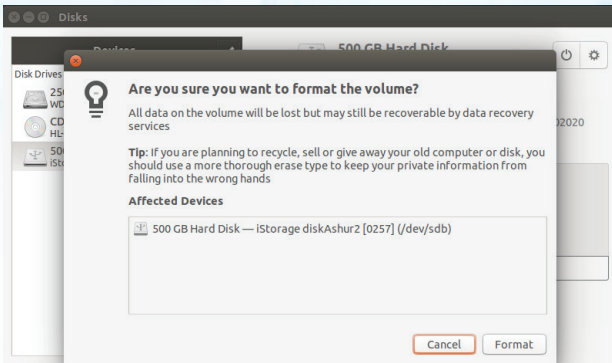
Disks

Devices

500 GB Hard Disk

Disk Drives

250
WD

CD
HL-

500
iSto

)2020

Are you sure you want to format the volume?

All data on the volume will be lost but may still be recoverable by data recovery services

**Tip**: If you are planning to recycle, sell or give away your old computer or disk, you should use a more thorough erase type to keep your private information from falling into the wrong hands

Affected Devices

500 GB Hard Disk — iStorage diskAshur2 [0257] (/dev/sdb)

Cancel Format